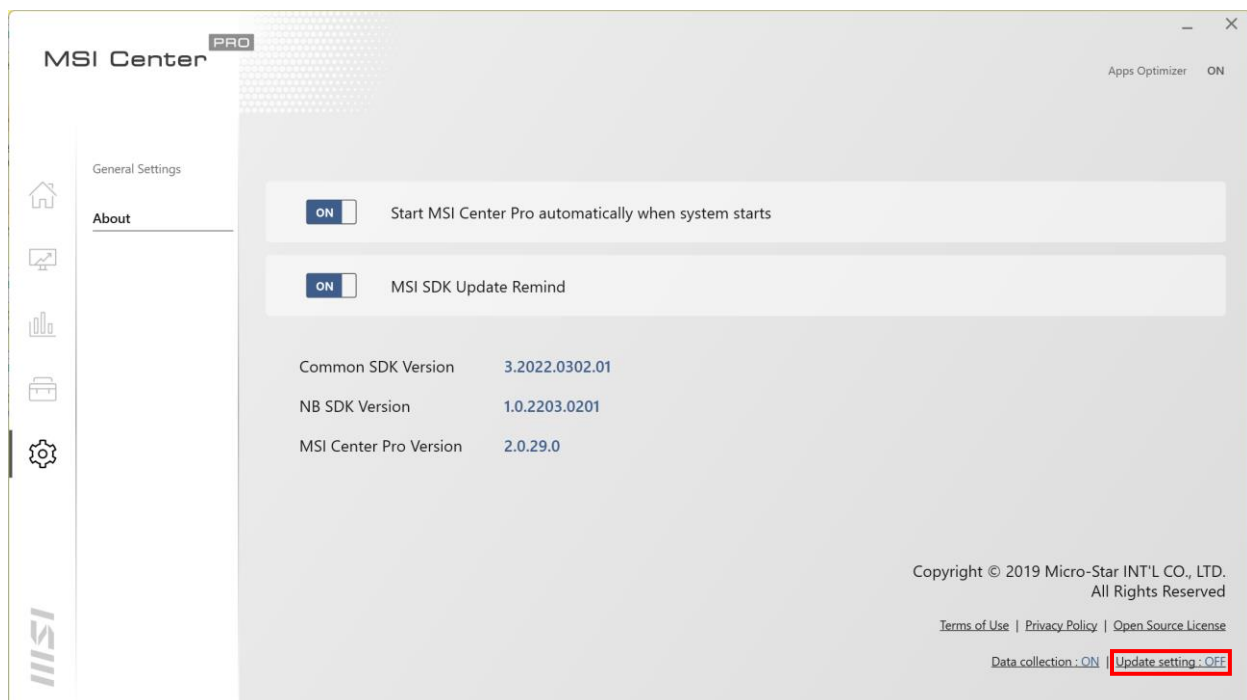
MSI Center PRO

Apps Optimizer ON

General Settings

About

ON Start MSI Center Pro automatically when system starts

ON MSI SDK Update Remind

Common SDK Version 3.2022.0302.01

NB SDK Version 1.0.2203.0201

MSI Center Pro Version 2.0.29.0

Copyright © 2019 Micro-Star INT'L CO., LTD.
All Rights Reserved

Terms of Use | Privacy Policy | Open Source License

Data collection : ON | Update setting : OFF

MSI